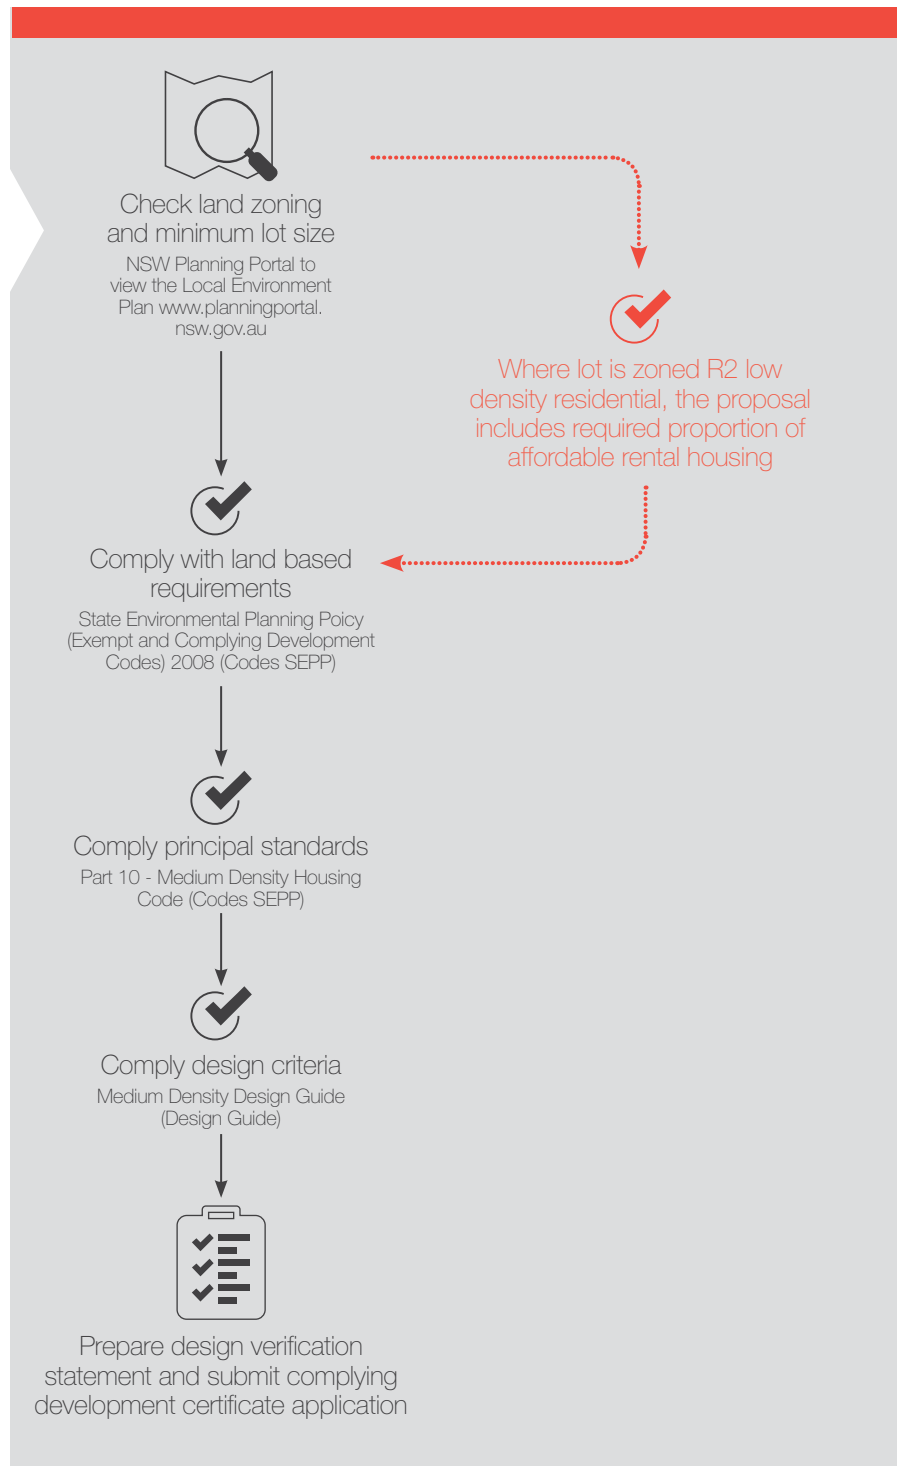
Check land zoning and minimum lot size

NSW Planning Portal to view the Local Environment Plan www.planningportal.nsw.gov.au

Where lot is zoned R2 low density residential, the proposal includes required proportion of affordable rental housing

Comply with land based requirements

State Environmental Planning Poicy (Exempt and Complying Development Codes) 2008 (Codes SEPP)

Comply principal standards

Part 10 - Medium Density Housing Code (Codes SEPP)

Comply design criteria

Medium Density Design Guide (Design Guide)

Prepare design verification statement and submit complying development certificate application